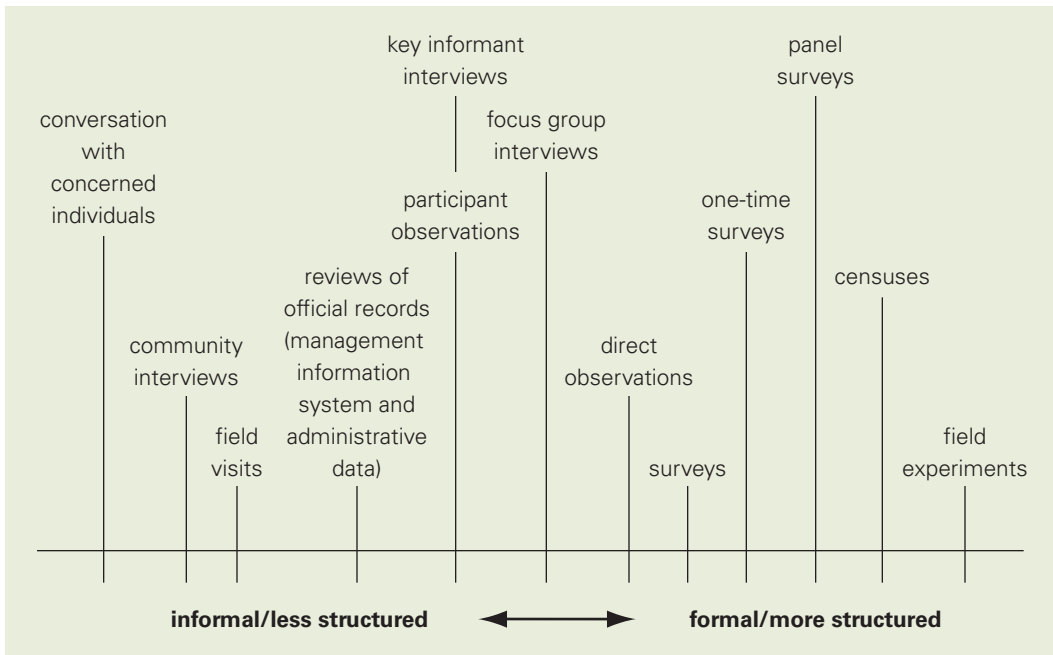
conversation with concerned individuals

community interviews

field visits

reviews of official records (management information system and administrative data)

key informant interviews

participant observations

focus group interviews

direct observations

surveys

one-time surveys

panel surveys

censuses

field experiments

informal/less structured

formal/more structured